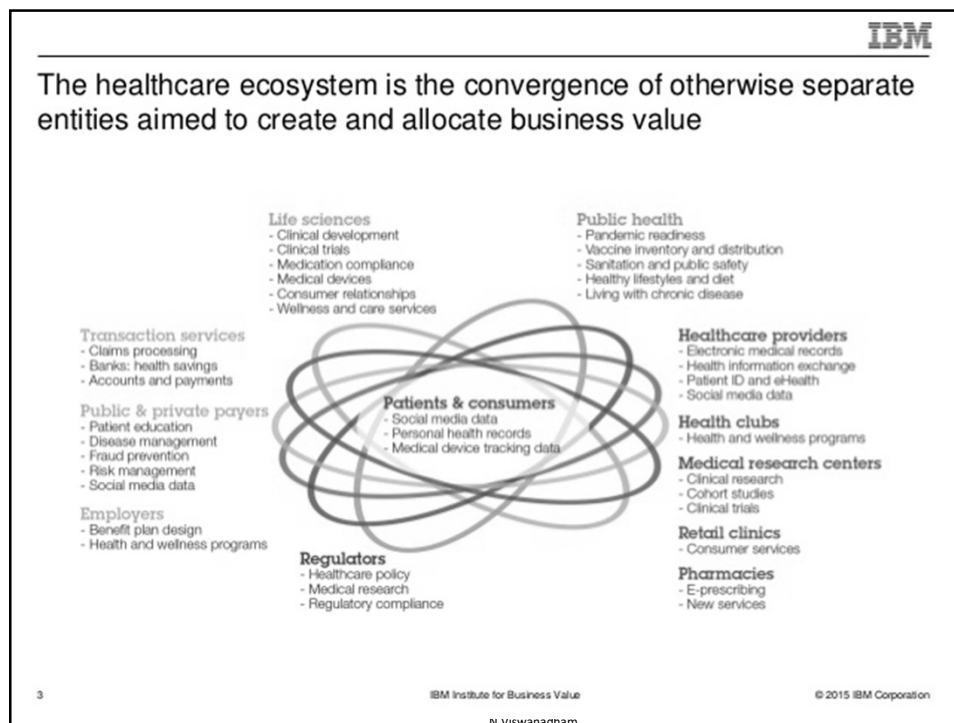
IBM

The healthcare ecosystem is the convergence of otherwise separate entities aimed to create and allocate business value

Life sciences
- Clinical development
- Clinical trials
- Medication compliance
- Medical devices
- Consumer relationships
- Wellness and care services

Public health
- Pandemic readiness
- Vaccine inventory and distribution
- Sanitation and public safety
- Healthy lifestyles and diet
- Living with chronic disease

Transaction services
- Claims processing
- Banks: health savings
- Accounts and payments

Public & private payers
- Patient education
- Disease management
- Fraud prevention
- Risk management
- Social media data

Employers
- Benefit plan design
- Health and wellness programs

Patients & consumers
- Social media data
- Personal health records
- Medical device tracking data

Healthcare providers
- Electronic medical records
- Health information exchange
- Patient ID and eHealth
- Social media data

Health clubs
- Health and wellness programs

Medical research centers
- Clinical research
- Cohort studies
- Clinical trials

Retail clinics
- Consumer services

Pharmacies
- E-prescribing
- New services

Regulators
- Healthcare policy
- Medical research
- Regulatory compliance

3

IBM Institute for Business Value

© 2015 IBM Corporation

N Viswanadham